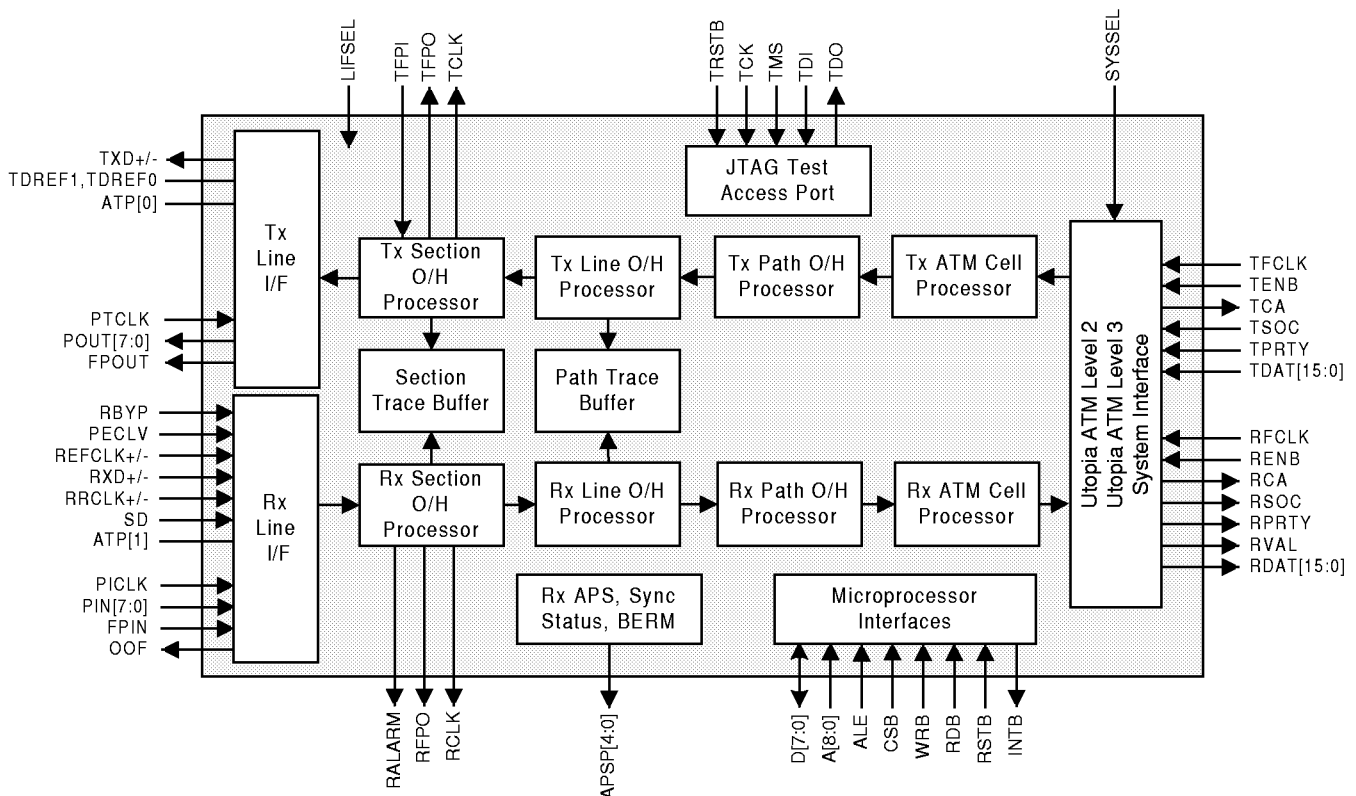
LIFSEL
TFPI
TFPO
TCLK
TRSTB
TCK
TMS
TDI
TDO
SYSSEL

TXD+/-
TDREF1,TDREF0
ATP[0]

Tx Line I/F

JTAG Test Access Port

Tx Section O/H Processor

Tx Line O/H Processor

Tx Path O/H Processor

Tx ATM Cell Processor

Utopia ATM Level 2 Utopia ATM Level 3 System Interface

TFCLK
TENB
TCA
TSOC
TPRTY
TDAT[15:0]

PTCLK
POUT[7:0]
FPOUT

Section Trace Buffer

Path Trace Buffer

RBYP
PECLV
REFCLK+/-
RXD+/-
RRCLK+/-
SD
ATP[1]

Rx Line I/F

Rx Section O/H Processor

Rx Line O/H Processor

Rx Path O/H Processor

Rx ATM Cell Processor

RFCLK
RENB
RCA
RSOC
RPRTY
RVAL
RDAT[15:0]

PICLK
PIN[7:0]
FPIN
OOF

Rx APS, Sync Status, BERM

Microprocessor Interfaces

RALARM
RFPO
RCLK
APSP[4:0]
D[7:0]
A[8:0]
ALE
CSB
WRB
RDB
RSTB
INTB